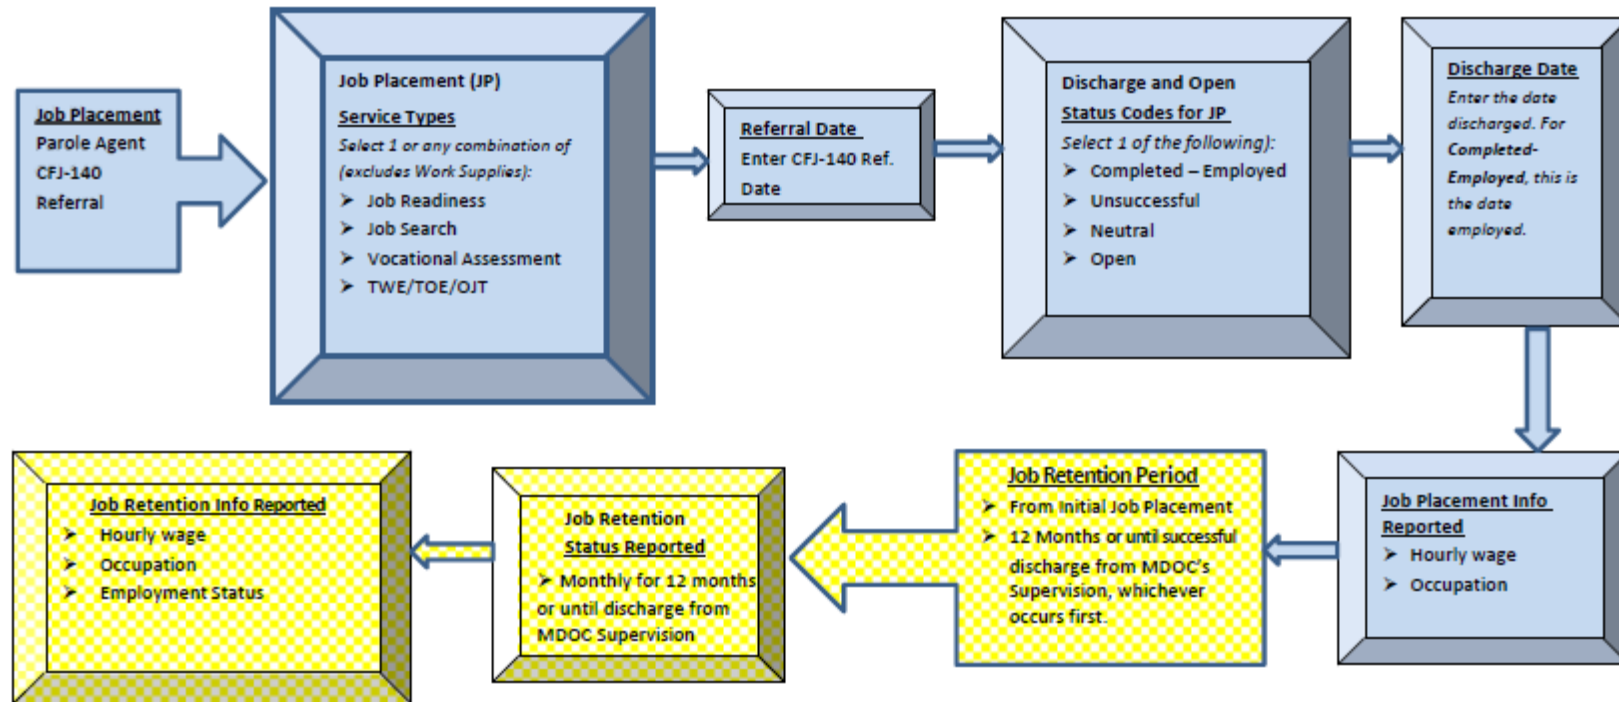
Job Placement
Parole Agent
CFJ-140
Referral

Job Placement (JP)

Service Types

Select 1 or any combination of (excludes Work Supplies):
- Job Readiness
- Job Search
- Vocational Assessment
- TWE/TOE/OJT

Referral Date
Enter CFJ-140 Ref. Date

Discharge and Open Status Codes for JP

Select 1 of the following):
- Completed – Employed
- Unsuccessful
- Neutral
- Open

Discharge Date
Enter the date discharged. For Completed-Employed, this is the date employed.

Job Placement Info Reported
- Hourly wage
- Occupation

Job Retention Period
- From Initial Job Placement
- 12 Months or until successful discharge from MDOC's Supervision, whichever occurs first.

Job Retention Status Reported
- Monthly for 12 months or until discharge from MDOC Supervision

Job Retention Info Reported
- Hourly wage
- Occupation
- Employment Status